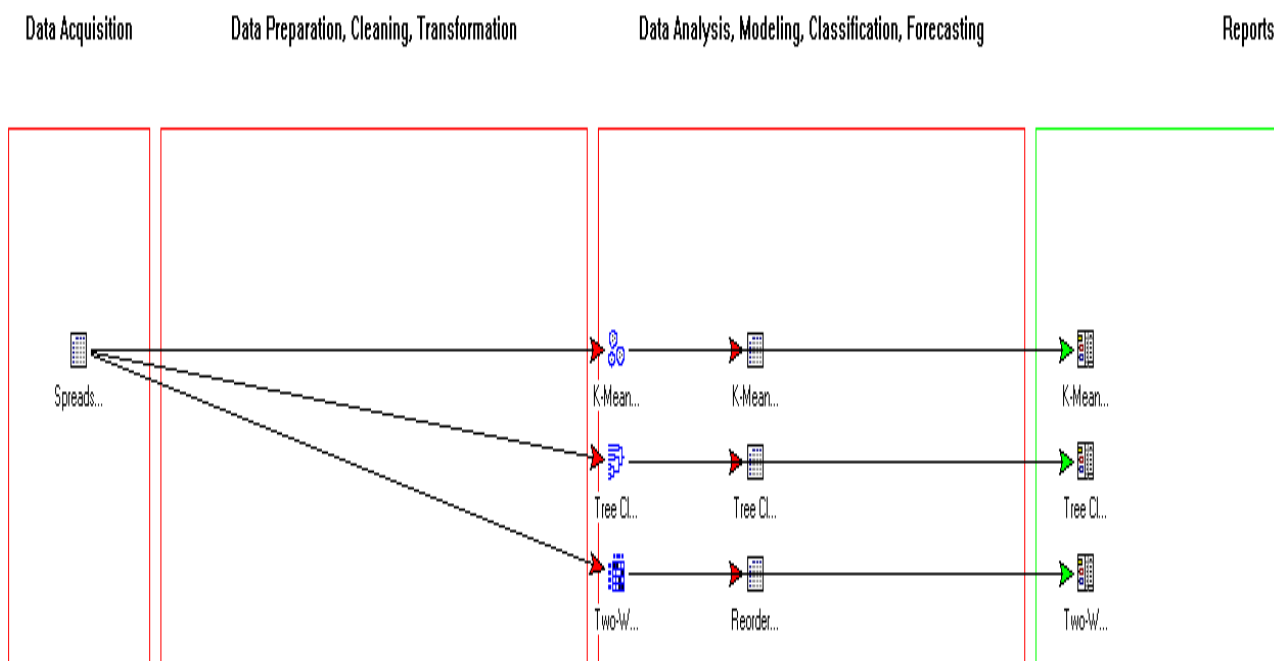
Data Acquisition

Data Preparation, Cleaning, Transformation

Data Analysis, Modeling, Classification, Forecasting

Reports

Spreads...

K-Mean...

K-Mean...

K-Mean...

Tree Cl...

Tree Cl...

Tree Cl...

Two-W...

Reorder...

Two-W...